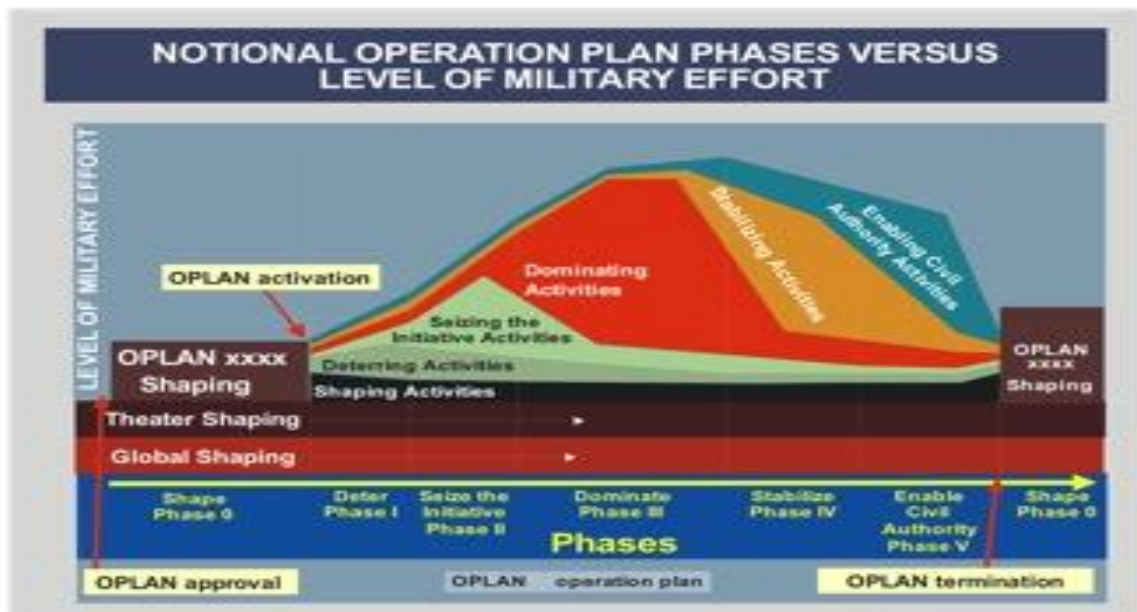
NOTIONAL OPERATION PLAN PHASES VERSUS LEVEL OF MILITARY EFFORT

LEVEL OF MILITARY EFFORT

OPLAN activation

Dominating Activities

Stabilizing Activities

Enabling Civil Authority Activities

Seizing the Initiative Activities

OPLAN xxxx Shaping

Deterring Activities

Shaping Activities

OPLAN xxxx Shaping

Theater Shaping

Global Shaping

Shape Phase 0

Deter Phase I

Seize the Initiative Phase II

Dominate Phase III

Stabilize Phase IV

Enable Civil Authority Phase V

Shape Phase 0

Phases

OPLAN approval

OPLAN operation plan

OPLAN termination